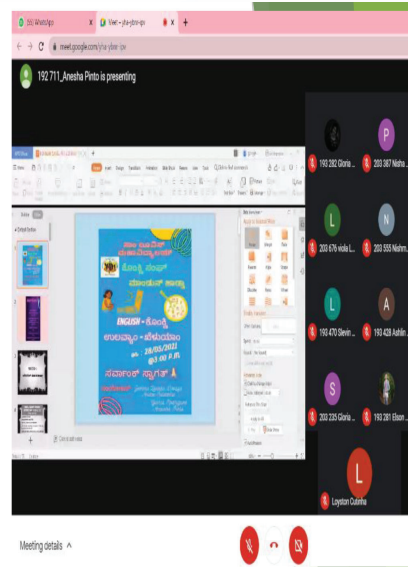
(56) WhatsApp
Meet - yhr-ybnr-qjx
meet.google.com/yhr-ybnr-qjx

192 711_Anesha Pinto is presenting

ENGLISH - ಕೊಂಕ್ಣಿ
@3.00 P.M.
28/03/2022

193 282 Gloria
203 387 Nisha
200 676 viola L
203 555 Nishm
193 470 Slevin
193 428 Ashlin
200 235 Gloria
193 281 Elson
Loyston Cutinha

Meeting details